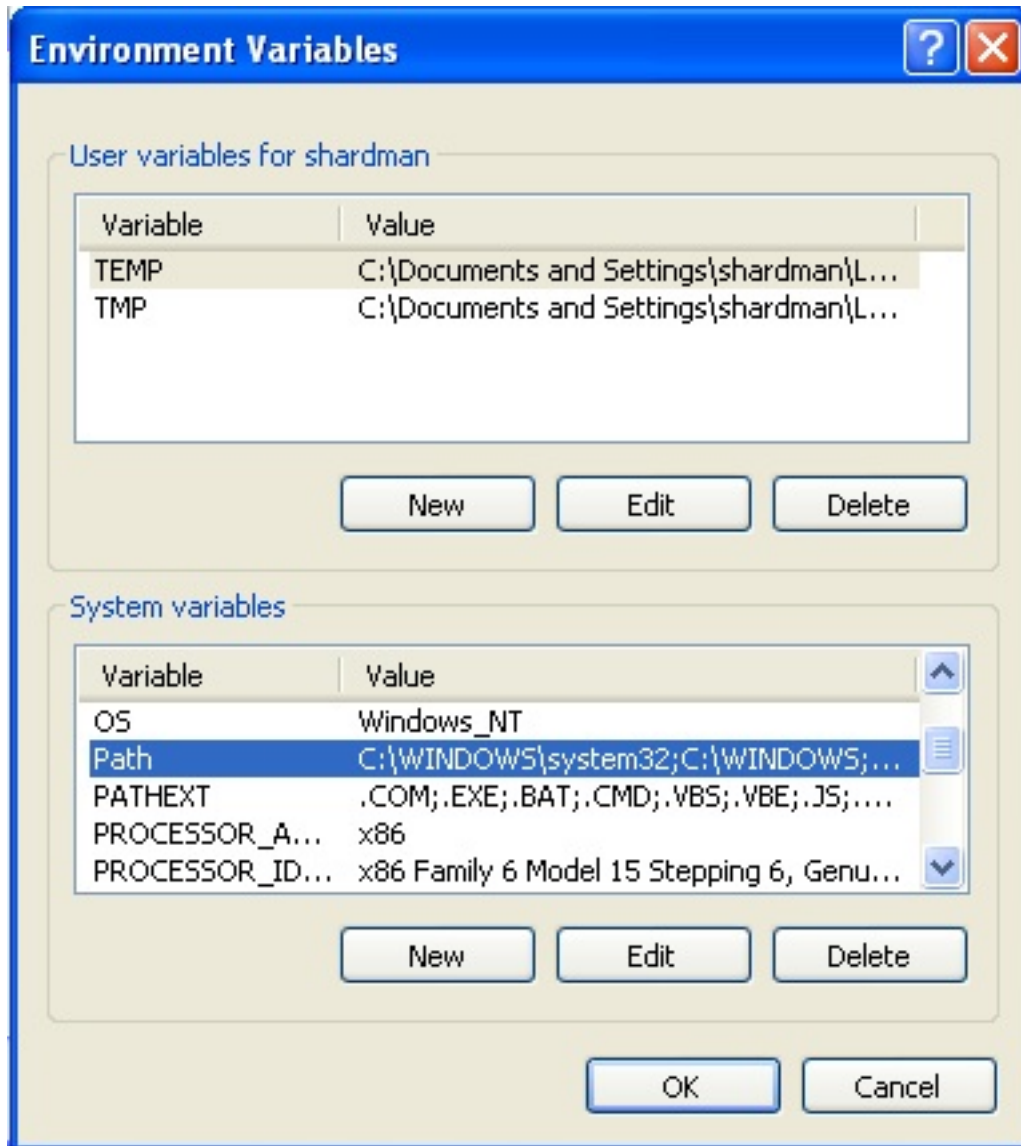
Environment Variables

?

User variables for shardman

| Variable | Value |
|---|---|
| TEMP | C:\Documents and Settings\shardman\L... |
| TMP | C:\Documents and Settings\shardman\L... |

New Edit Delete

System variables

| Variable | Value |
|---|---|
| OS | Windows_NT |
| Path | C:\WINDOWS\system32;C:\WINDOWS;... |
| PATHEXT | .COM;.EXE;.BAT;.CMD;.VBS;.VBE;.JS;.... |
| PROCESSOR_A... | x86 |
| PROCESSOR_ID... | x86 Family 6 Model 15 Stepping 6, Genu... |

New Edit Delete

OK Cancel